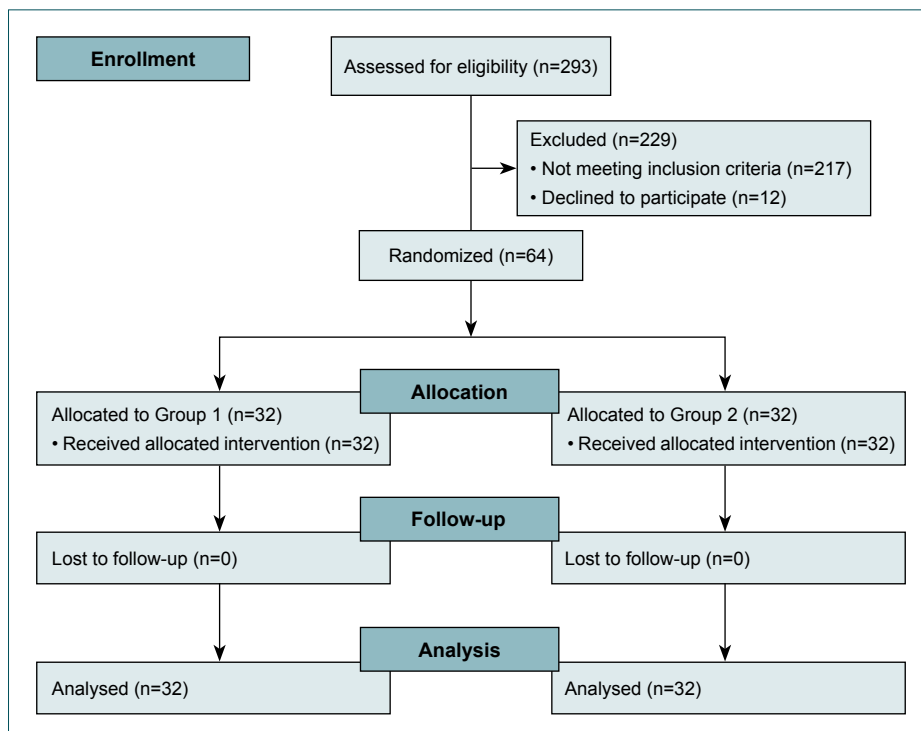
Enrollment

Assessed for eligibility (n=293)

Excluded (n=229)
• Not meeting inclusion criteria (n=217)
• Declined to participate (n=12)

Randomized (n=64)

Allocation

Allocated to Group 1 (n=32)
• Received allocated intervention (n=32)

Allocated to Group 2 (n=32)
• Received allocated intervention (n=32)

Follow-up

Lost to follow-up (n=0)

Lost to follow-up (n=0)

Analysis

Analysed (n=32)

Analysed (n=32)